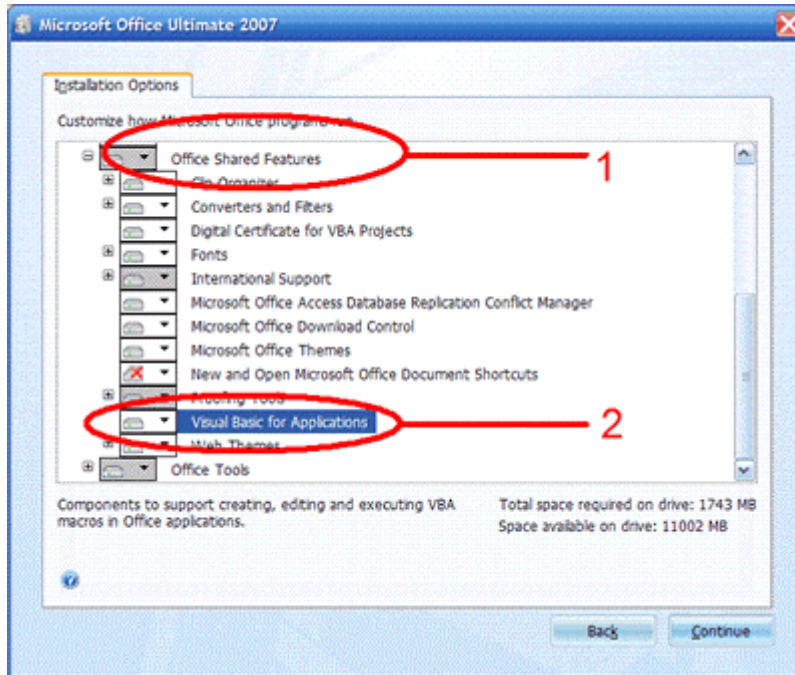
Microsoft Office Ultimate 2007

Installation Options

Customize how Microsoft Office programs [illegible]

Office Shared Features

Clip Organizer

Converters and Filters

Digital Certificate for VBA Projects

Fonts

International Support

Microsoft Office Access Database Replication Conflict Manager

Microsoft Office Download Control

Microsoft Office Themes

New and Open Microsoft Office Document Shortcuts

Proofing Tools

Visual Basic for Applications

Web Themes

Office Tools

1

2

Components to support creating, editing and executing VBA macros in Office applications.

Total space required on drive: 1743 MB
Space available on drive: 11002 MB

Back

Continue